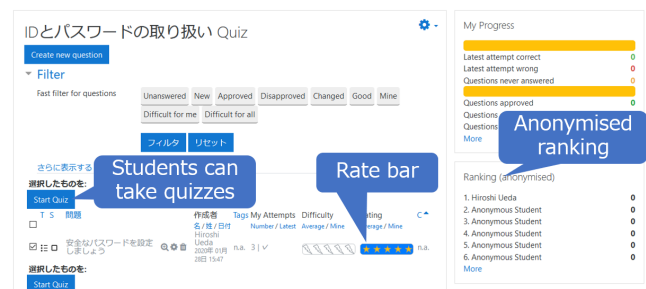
IDとパスワードの取り扱い Quiz

Create new question

Filter

Fast filter for questions

Unanswered New Approved Disapproved Changed Good Mine

Difficult for me Difficult for all

フィルタ リセット

さらに表示する

Students can take quizzes

Rate bar

選択したものを:

Start Quiz

T S 問題

作成者 名 / 姓 / 日付

Tags My Attempts Number / Latest

Difficulty Average / Mine

Rating Average / Mine

C

安全なパスワードを設定しましょう

Hiroshi Ueda 2020年 01月 28日 15:47

n.a. 3 | ✓

n.a.

選択したものを:

Start Quiz

My Progress

Latest attempt correct 0

Latest attempt wrong 0

Questions never answered 0

Questions approved 0

Questions

Questions

More

Anonymised ranking

Ranking (anonymised)

1. Hiroshi Ueda 0

2. Anonymous Student 0

3. Anonymous Student 0

4. Anonymous Student 0

5. Anonymous Student 0

6. Anonymous Student 0

More